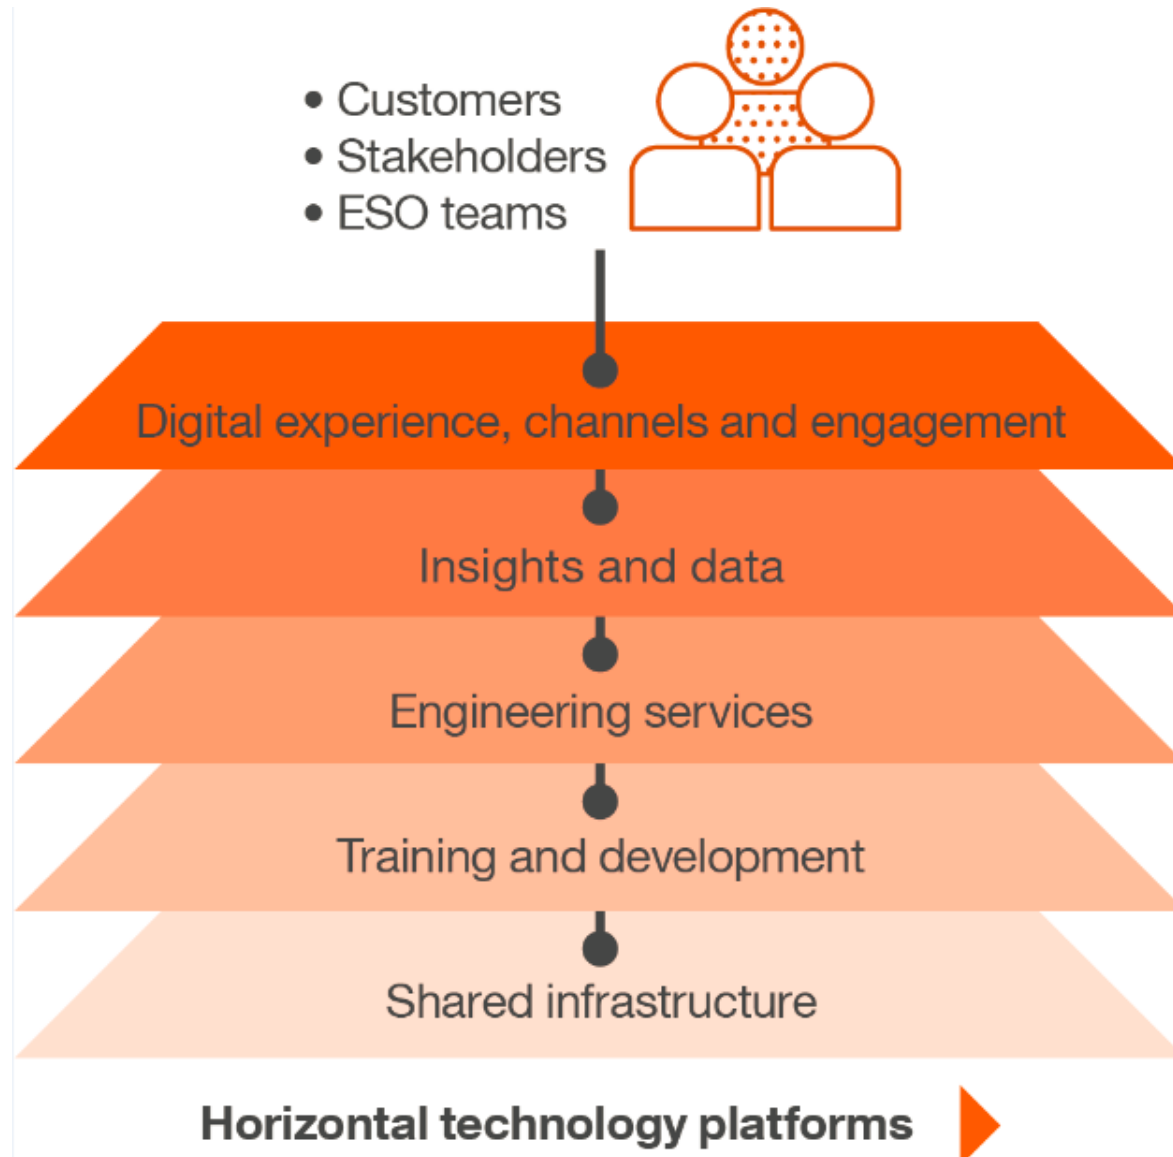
• Customers
• Stakeholders
• ESO teams

Digital experience, channels and engagement

Insights and data

Engineering services

Training and development

Shared infrastructure

**Horizontal technology platforms**